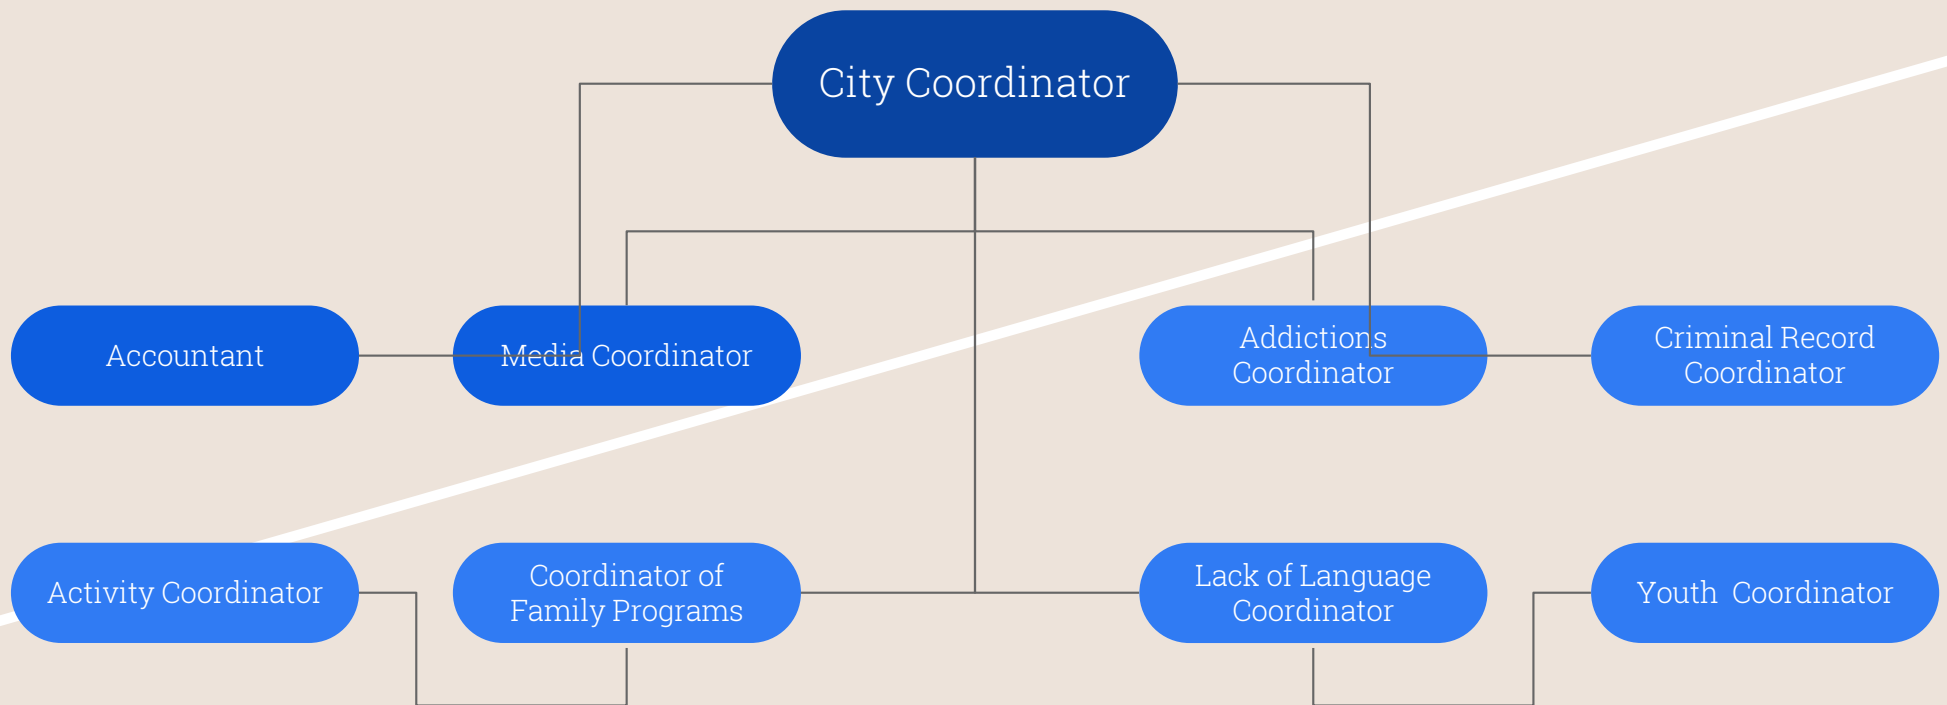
City Coordinator

Accountant

Media Coordinator

Addictions Coordinator

Criminal Record Coordinator

Activity Coordinator

Coordinator of Family Programs

Lack of Language Coordinator

Youth Coordinator